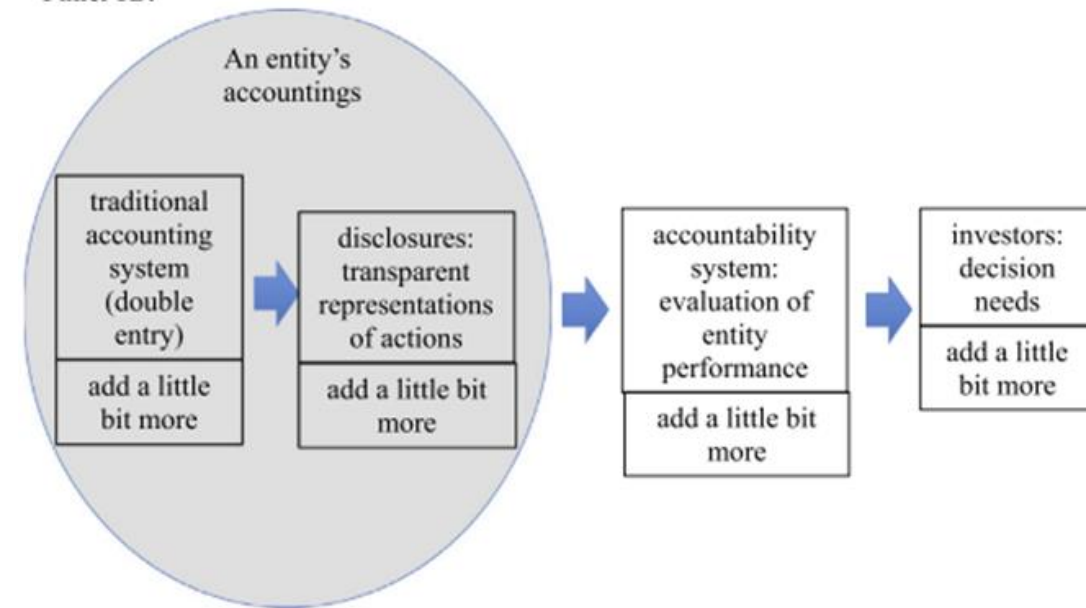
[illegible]

An entity's accountings

traditional accounting system (double entry)

add a little bit more

disclosures: transparent representations of actions

add a little bit more

accountability system: evaluation of entity performance

add a little bit more

investors: decision needs

add a little bit more